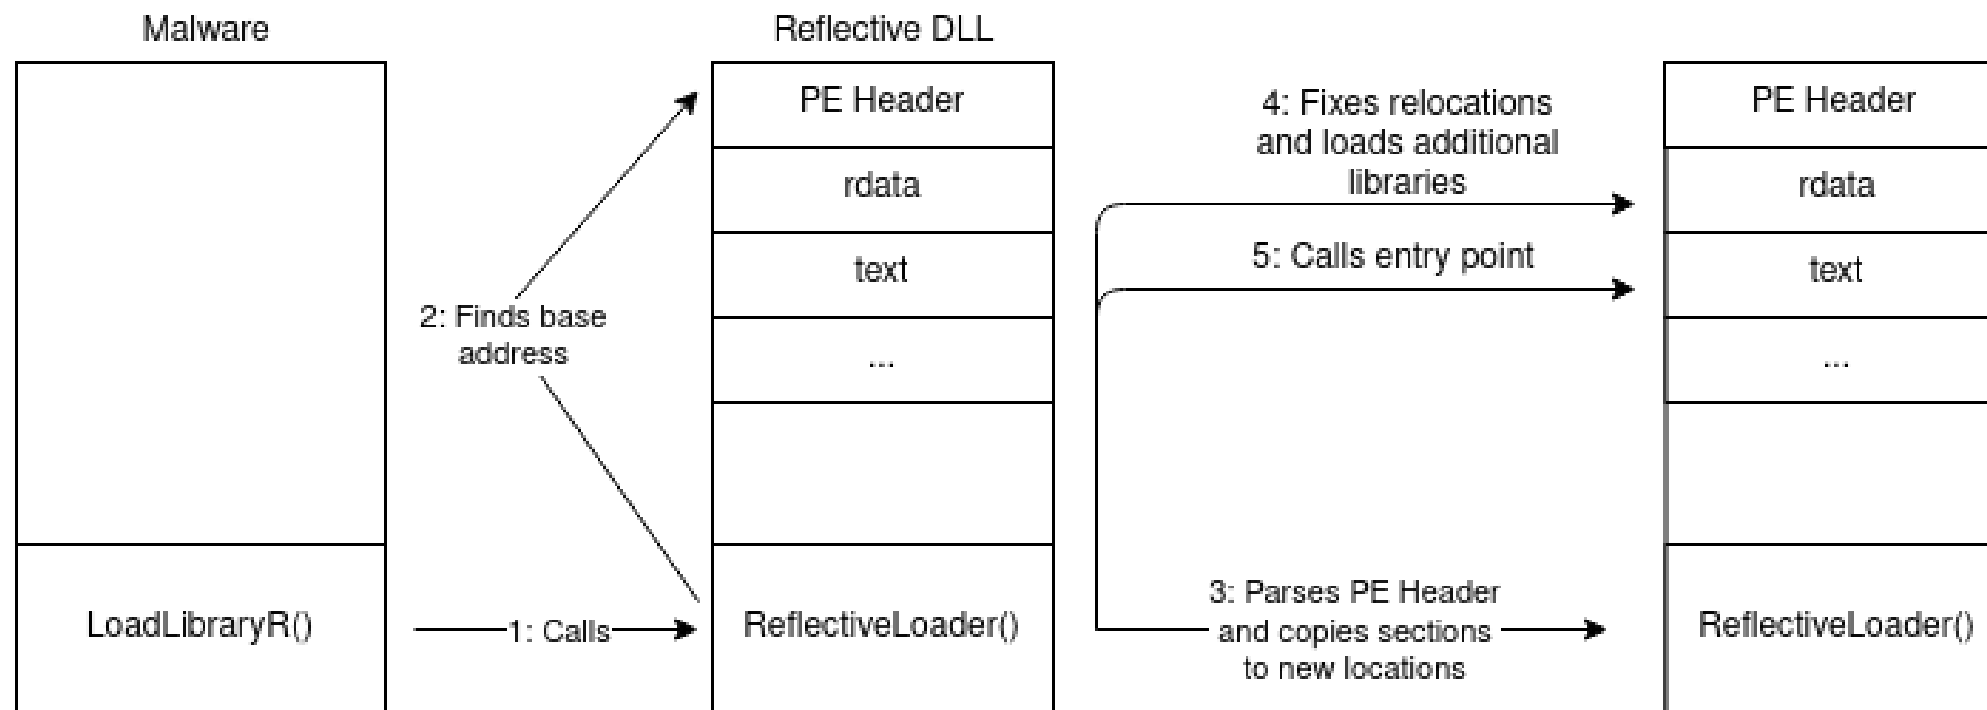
Malware

LoadLibraryR()

1: Calls

2: Finds base address

Reflective DLL

PE Header

rdata

text

...

ReflectiveLoader()

4: Fixes relocations and loads additional libraries

5: Calls entry point

3: Parses PE Header and copies sections to new locations

PE Header

rdata

text

...

ReflectiveLoader()